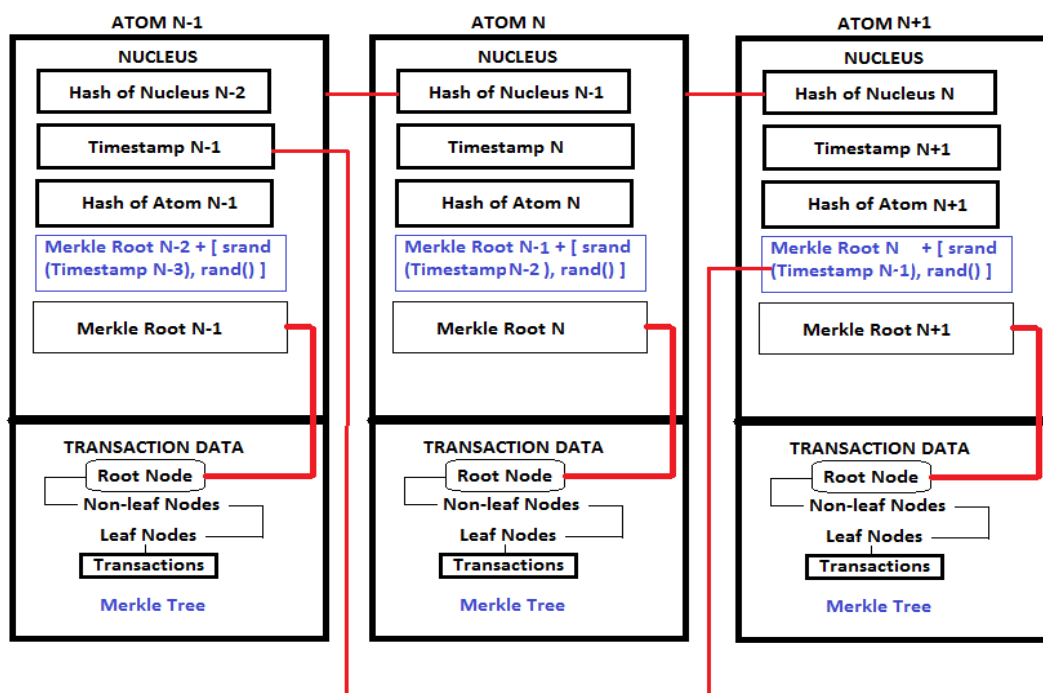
ATOM N-1

NUCLEUS

Hash of Nucleus N-2

Timestamp N-1

Hash of Atom N-1

Merkle Root N-2 + [ srand (Timestamp N-3), rand() ]

Merkle Root N-1

TRANSACTION DATA

Root Node

Non-leaf Nodes

Leaf Nodes

Transactions

Merkle Tree

ATOM N

NUCLEUS

Hash of Nucleus N-1

Timestamp N

Hash of Atom N

Merkle Root N-1 + [ srand (TimestampN-2 ), rand() ]

Merkle Root N

TRANSACTION DATA

Root Node

Non-leaf Nodes

Leaf Nodes

Transactions

Merkle Tree

ATOM N+1

NUCLEUS

Hash of Nucleus N

Timestamp N+1

Hash of Atom N+1

Merkle Root N + [ srand (Timestamp N-1), rand() ]

Merkle Root N+1

TRANSACTION DATA

Root Node

Non-leaf Nodes

Leaf Nodes

Transactions

Merkle Tree